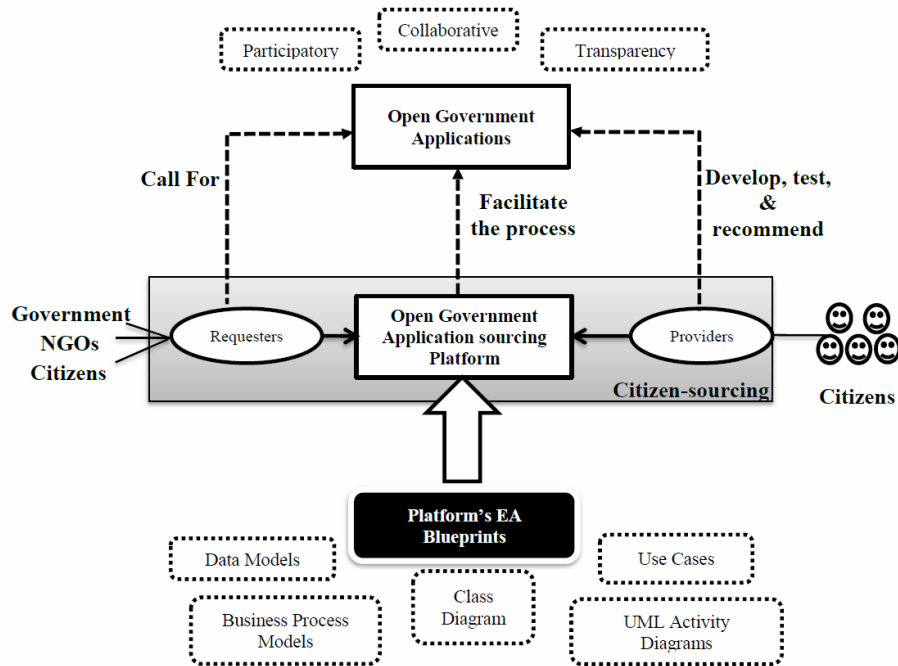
Participatory

Collaborative

Transparency

Open Government Applications

Call For

Facilitate the process

Develop, test, & recommend

Government
NGOs
Citizens

Requesters

Open Government Application sourcing Platform

Providers

Citizen-sourcing

Citizens

Platform's EA Blueprints

Data Models

Use Cases

Class Diagram

Business Process Models

UML Activity Diagrams